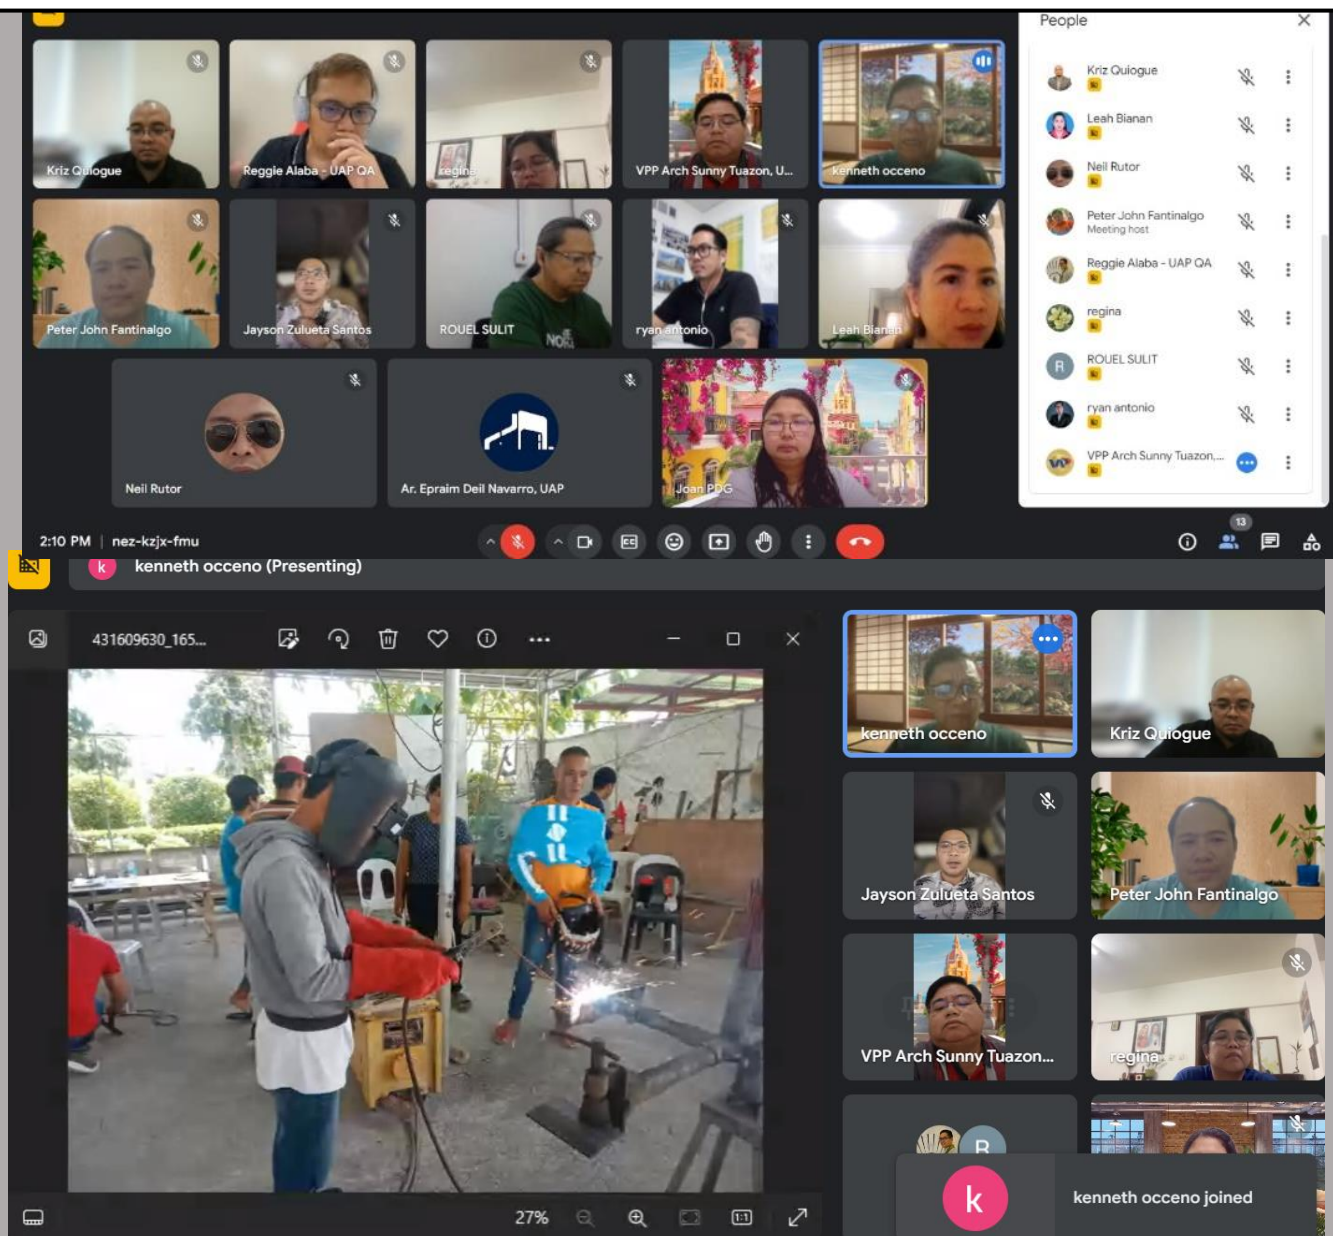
Kriz Quiogue
Reggie Alaba - UAP QA
regina
VPP Arch Sunny Tuazon, U...
kenneth occeno
Peter John Fantinalgo
Jayson Zulueta Santos
ROUEL SULIT
ryan antonio
Leah Bianan
Neil Rutor
Ar. Epraim Deil Navarro, UAP
Joan PDG

People
Kriz Quiogue
Leah Bianan
Neil Rutor
Peter John Fantinalgo
Meeting host
Reggie Alaba - UAP QA
regina
ROUEL SULIT
ryan antonio
VPP Arch Sunny Tuazon,...

2:10 PM | nez-kzjx-fmu
13

kenneth occeno (Presenting)
431609630_165...
27%
1:1

kenneth occeno
Kriz Quiogue
Jayson Zulueta Santos
Peter John Fantinalgo
VPP Arch Sunny Tuazon...
regina
kenneth occeno joined